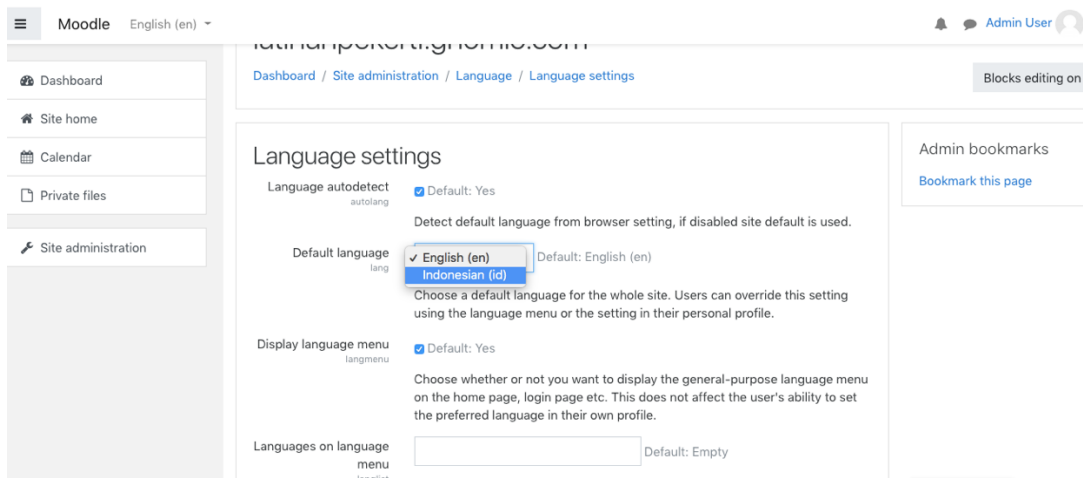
Moodle English (en)

Admin User

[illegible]

Dashboard / Site administration / Language / Language settings

Blocks editing on

Dashboard

Site home

Calendar

Private files

Site administration

Language settings

Language autodetect
autolang

Default: Yes

Detect default language from browser setting, if disabled site default is used.

Default language
lang

✓ English (en)
Indonesian (id)

Default: English (en)

Choose a default language for the whole site. Users can override this setting using the language menu or the setting in their personal profile.

Display language menu
langmenu

Default: Yes

Choose whether or not you want to display the general-purpose language menu on the home page, login page etc. This does not affect the user's ability to set the preferred language in their own profile.

Languages on language menu
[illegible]

Default: Empty

Admin bookmarks

Bookmark this page